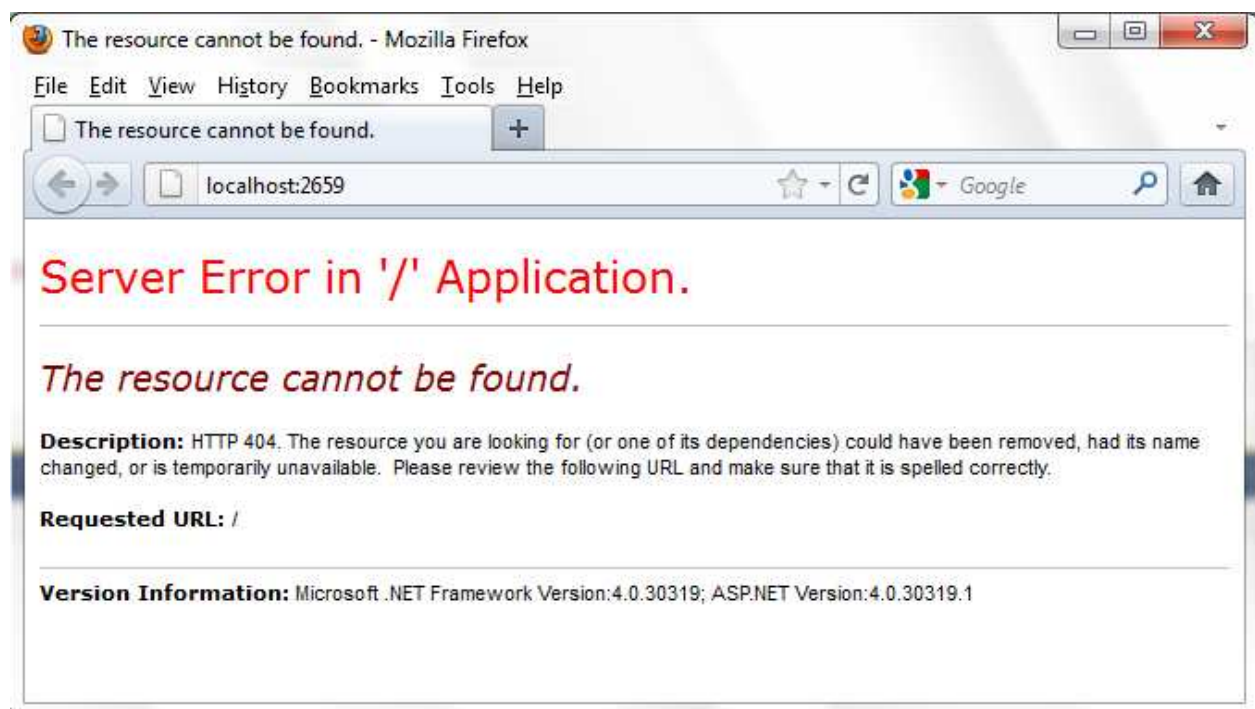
The resource cannot be found. - Mozilla Firefox

File Edit View History Bookmarks Tools Help

The resource cannot be found.

+

localhost:2659

Google

Server Error in '/' Application.

The resource cannot be found.

**Description:** HTTP 404. The resource you are looking for (or one of its dependencies) could have been removed, had its name changed, or is temporarily unavailable. Please review the following URL and make sure that it is spelled correctly.

**Requested URL:** /

**Version Information:** Microsoft .NET Framework Version:4.0.30319; ASP.NET Version:4.0.30319.1